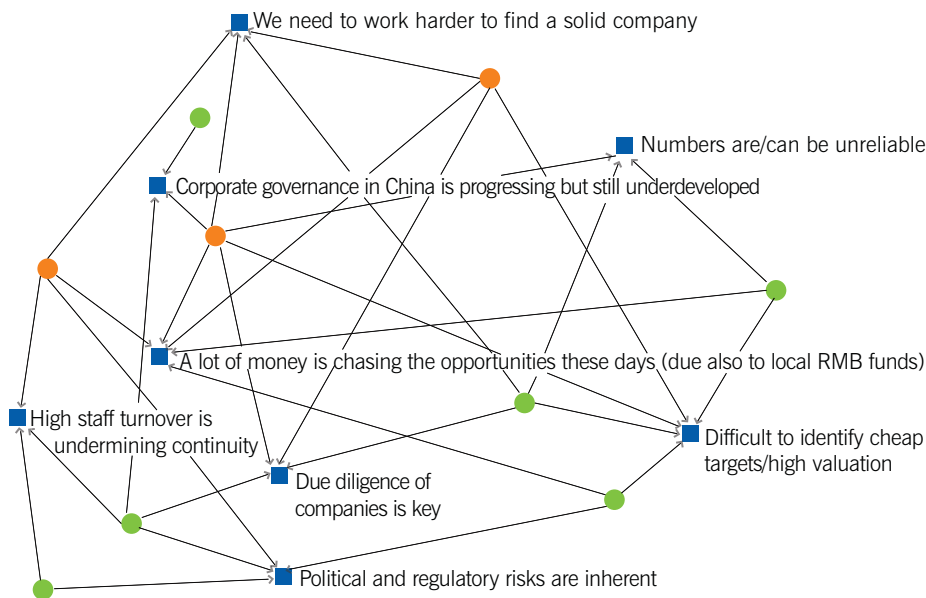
We need to work harder to find a solid company

Numbers are/can be unreliable

Corporate governance in China is progressing but still underdeveloped

A lot of money is chasing the opportunities these days (due also to local RMB funds)

High staff turnover is undermining continuity

Difficult to identify cheap targets/high valuation

Due diligence of companies is key

Political and regulatory risks are inherent